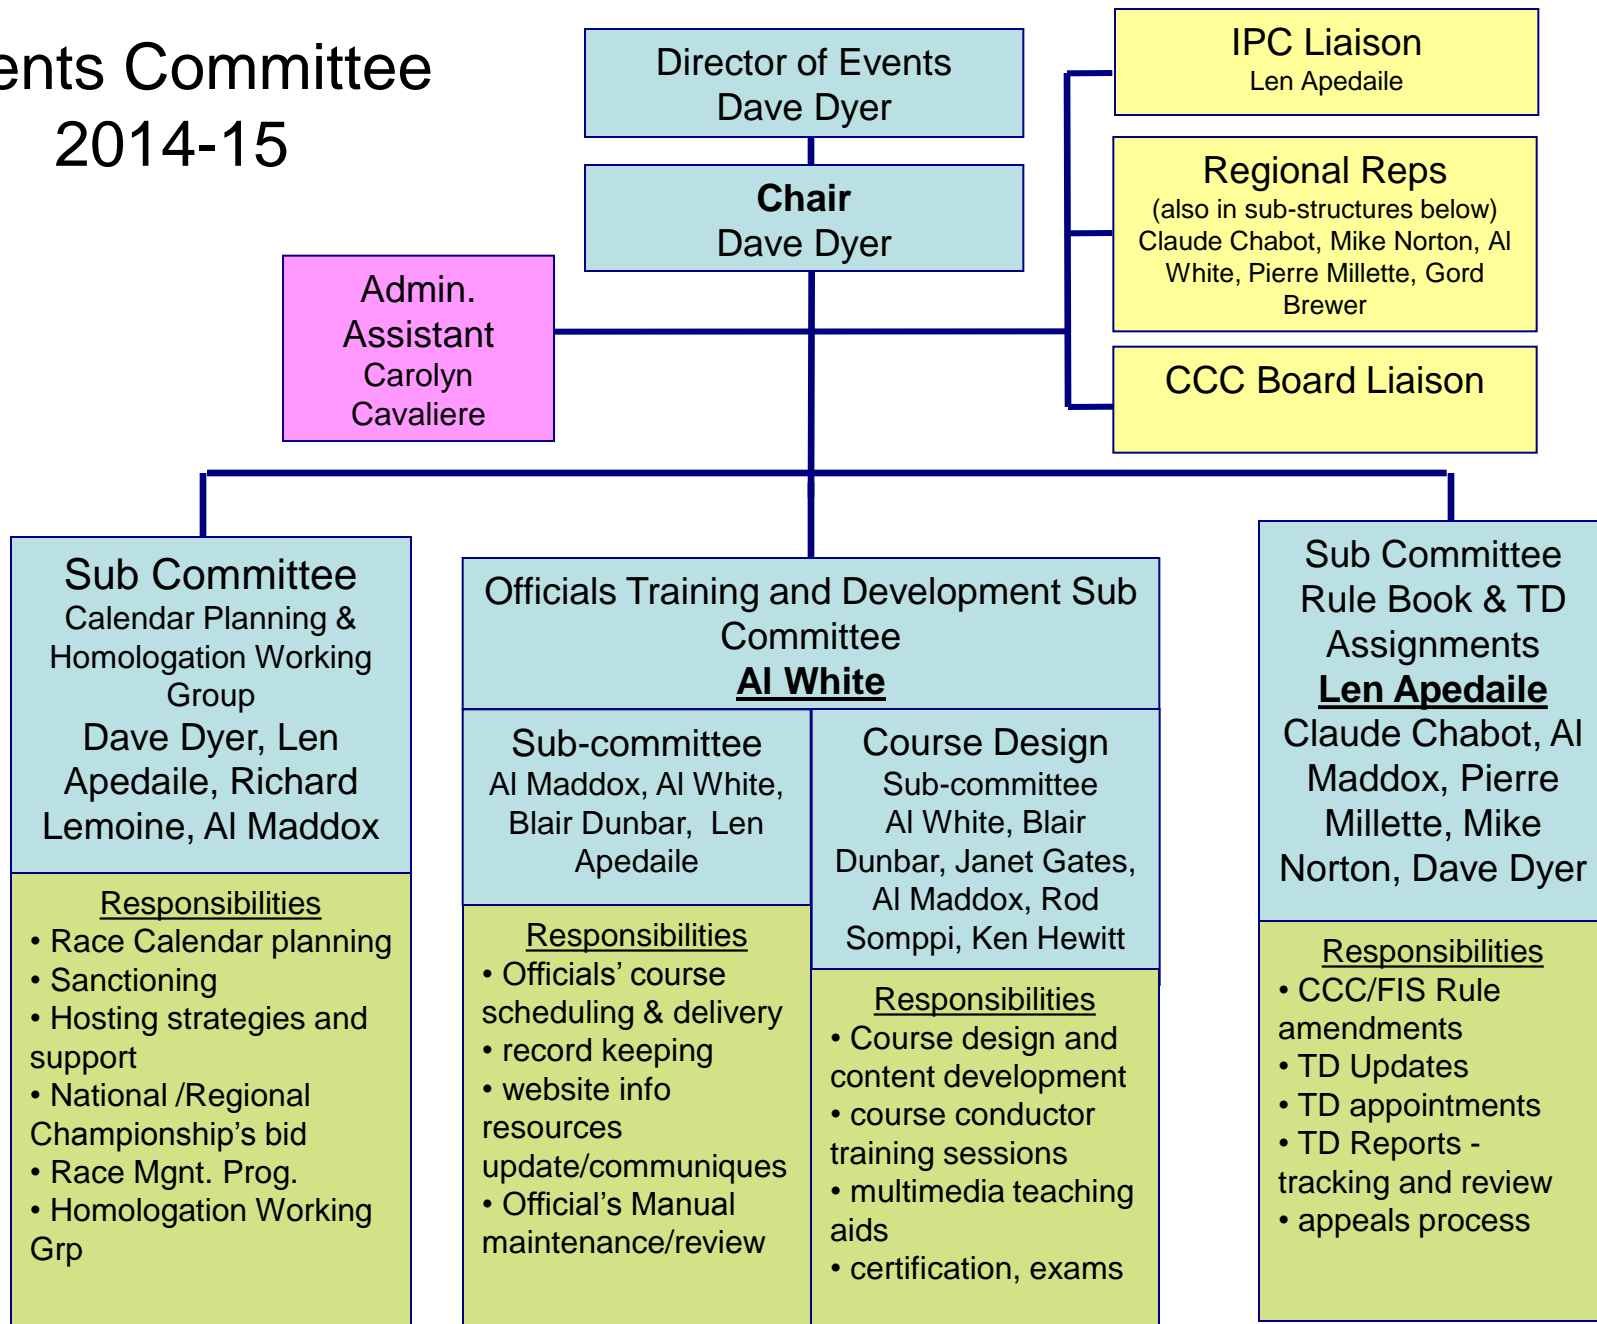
ents Committee
2014-15

Director of Events
Dave Dyer

Chair
Dave Dyer

IPC Liaison
Len Apedaile

Regional Reps
(also in sub-structures below)
Claude Chabot, Mike Norton, Al White, Pierre Millette, Gord Brewer

CCC Board Liaison

Admin. Assistant
Carolyn Cavaliere

Sub Committee
Calendar Planning & Homologation Working Group
Dave Dyer, Len Apedaile, Richard Lemoine, Al Maddox

Responsibilities
• Race Calendar planning
• Sanctioning
• Hosting strategies and support
• National /Regional Championship's bid
• Race Mgnt. Prog.
• Homologation Working Grp

Officials Training and Development Sub Committee
Al White

Sub-committee
Al Maddox, Al White, Blair Dunbar, Len Apedaile

Responsibilities
• Officials' course scheduling & delivery
• record keeping
• website info resources update/communiques
• Official's Manual maintenance/review

Course Design
Sub-committee
Al White, Blair Dunbar, Janet Gates, Al Maddox, Rod Somppi, Ken Hewitt

Responsibilities
• Course design and content development
• course conductor training sessions
• multimedia teaching aids
• certification, exams

Sub Committee
Rule Book & TD Assignments
Len Apedaile
Claude Chabot, Al Maddox, Pierre Millette, Mike Norton, Dave Dyer

Responsibilities
• CCC/FIS Rule amendments
• TD Updates
• TD appointments
• TD Reports - tracking and review
• appeals process